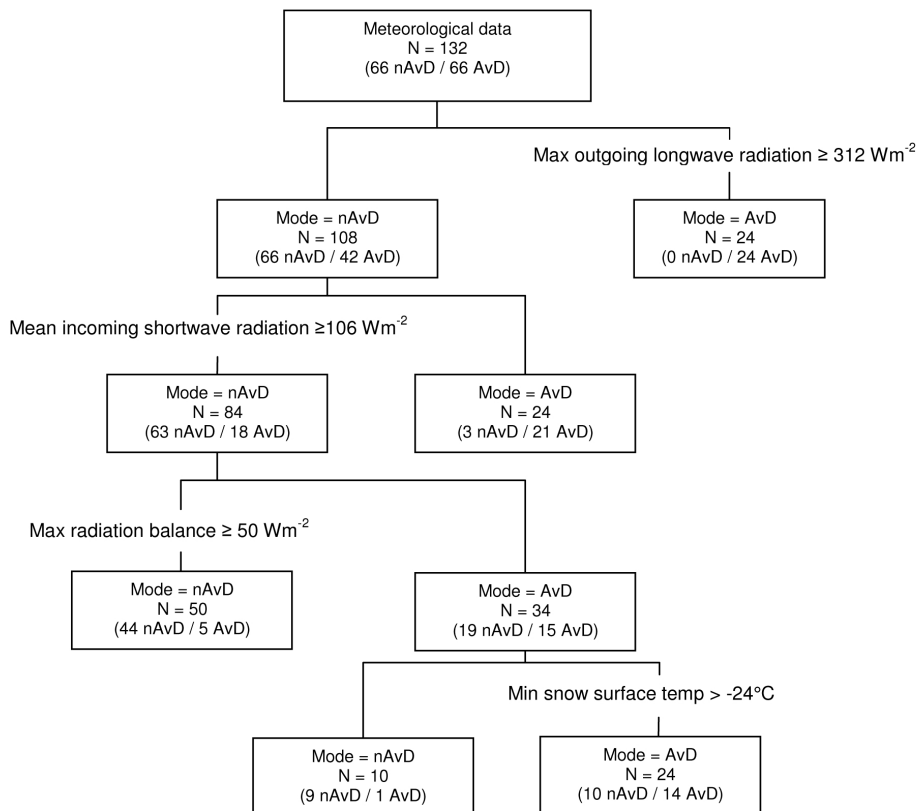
Meteorological data
N = 132
(66 nAvD / 66 AvD)

Max outgoing longwave radiation ≥ 312 Wm$^{-2}$

Mode = nAvD
N = 108
(66 nAvD / 42 AvD)

Mode = AvD
N = 24
(0 nAvD / 24 AvD)

Mean incoming shortwave radiation ≥106 Wm$^{-2}$

Mode = nAvD
N = 84
(63 nAvD / 18 AvD)

Mode = AvD
N = 24
(3 nAvD / 21 AvD)

Max radiation balance ≥ 50 Wm$^{-2}$

Mode = nAvD
N = 50
(44 nAvD / 5 AvD)

Mode = AvD
N = 34
(19 nAvD / 15 AvD)

Min snow surface temp > -24°C

Mode = nAvD
N = 10
(9 nAvD / 1 AvD)

Mode = AvD
N = 24
(10 nAvD / 14 AvD)